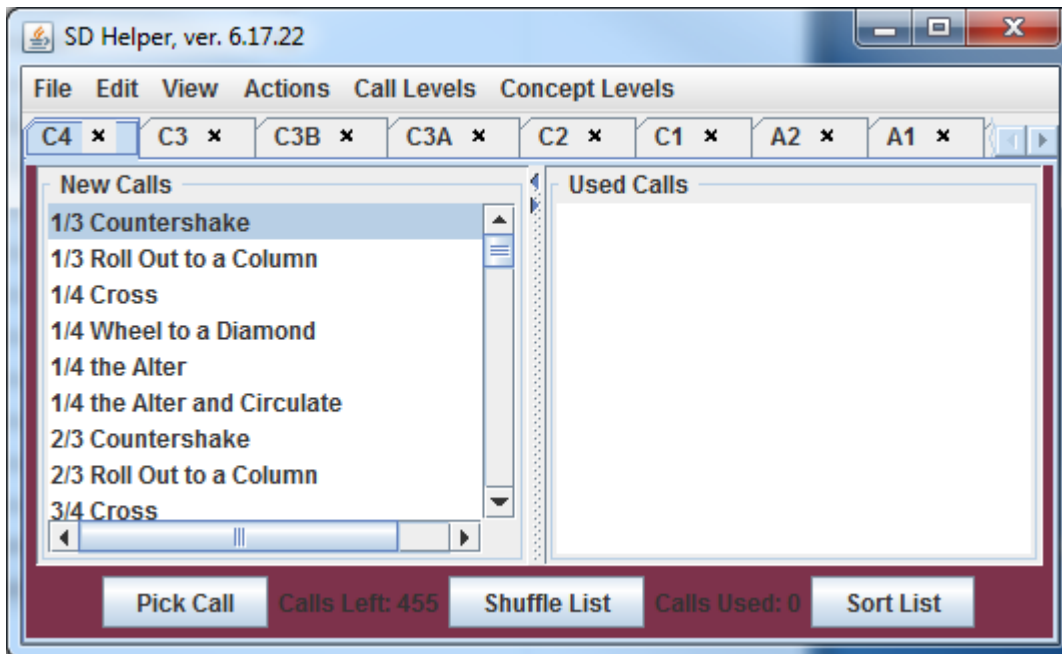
SD Helper, ver. 6.17.22

File Edit View Actions Call Levels Concept Levels

C4 × C3 × C3B × C3A × C2 × C1 × A2 × A1 ×

New Calls

1/3 Countershake
1/3 Roll Out to a Column
1/4 Cross
1/4 Wheel to a Diamond
1/4 the Alter
1/4 the Alter and Circulate
2/3 Countershake
2/3 Roll Out to a Column
3/4 Cross

Used Calls

Pick Call Calls Left: 455 Shuffle List Calls Used: 0 Sort List